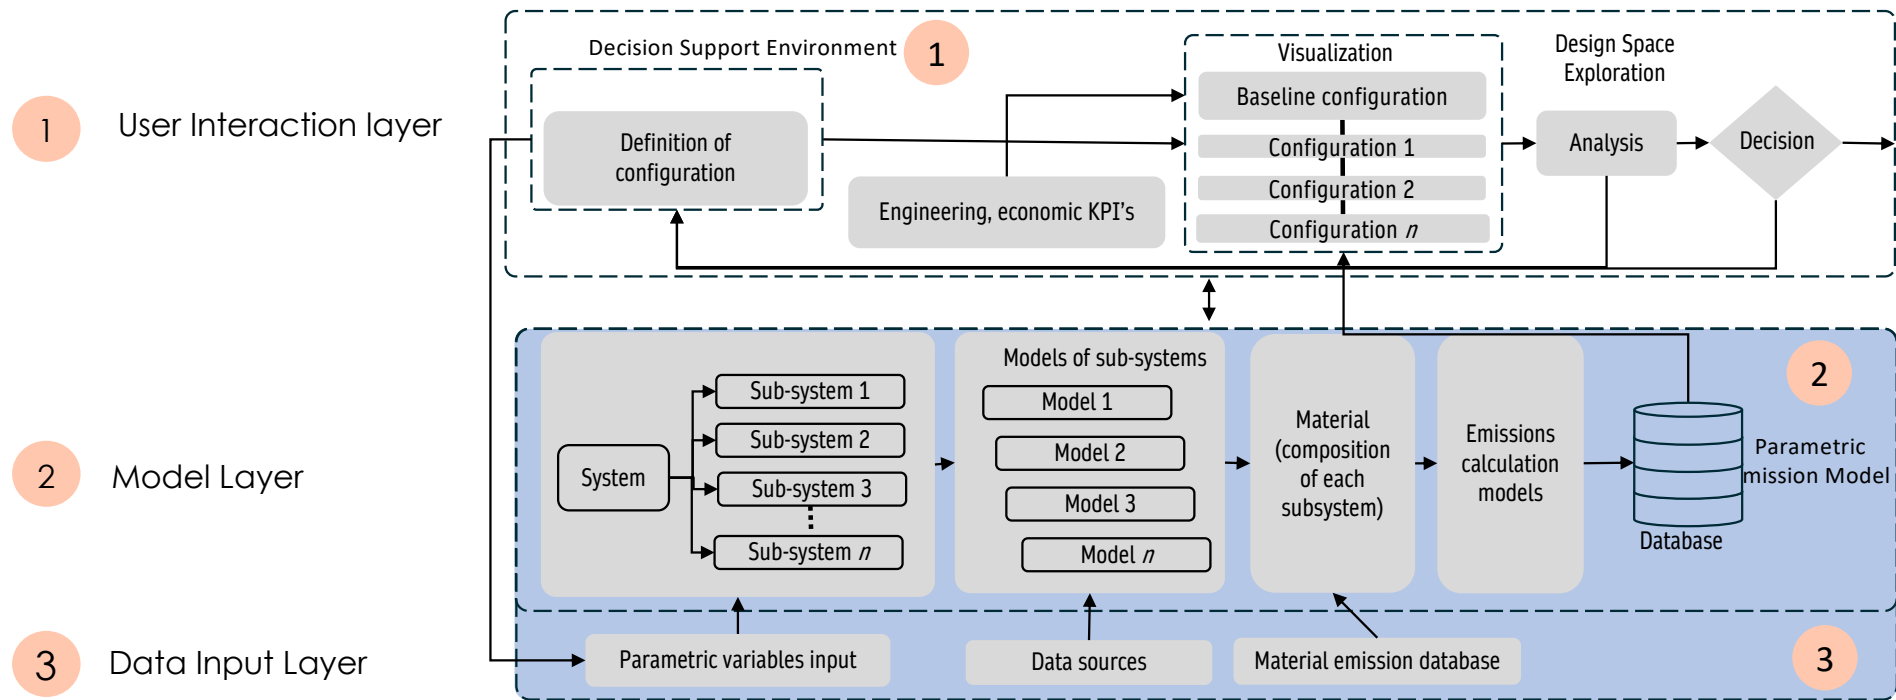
1 User Interaction layer

2 Model Layer

3 Data Input Layer

Decision Support Environment 1

Definition of configuration

Engineering, economic KPI's

Visualization

Baseline configuration

Configuration 1

Configuration 2

Configuration $n$

Design Space Exploration

Analysis

Decision

2

System

Sub-system 1

Sub-system 2

Sub-system 3

Sub-system $n$

Models of sub-systems

Model 1

Model 2

Model 3

Model $n$

Material (composition of each subsystem)

Emissions calculation models

Database

Parametric mission Model

3

Parametric variables input

Data sources

Material emission database